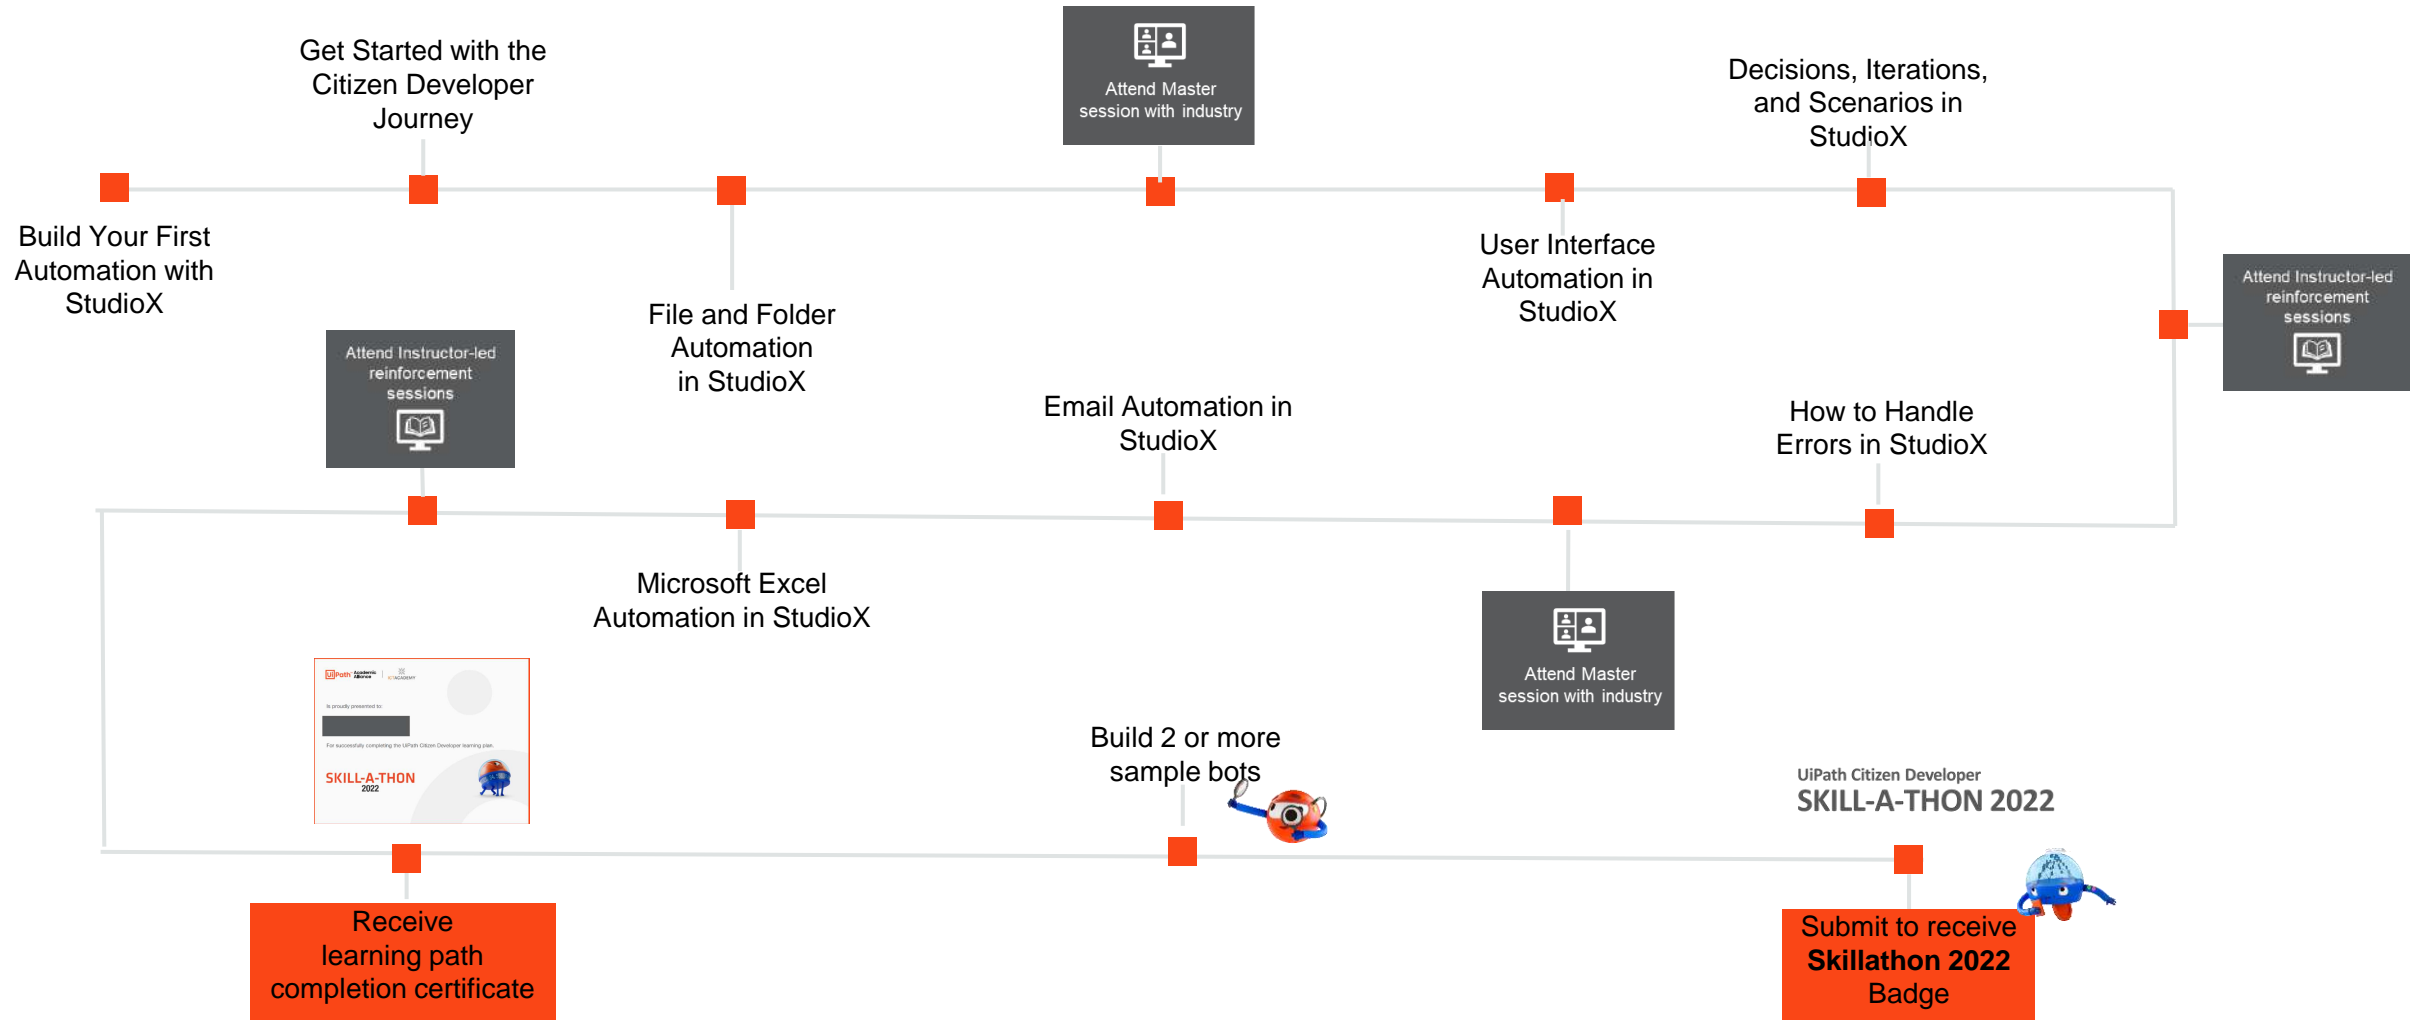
Get Started with the Citizen Developer Journey

Attend Master session with industry

Decisions, Iterations, and Scenarios in StudioX

Build Your First Automation with StudioX

File and Folder Automation in StudioX

User Interface Automation in StudioX

Attend Instructor-led reinforcement sessions

Attend Instructor-led reinforcement sessions

Email Automation in StudioX

How to Handle Errors in StudioX

Microsoft Excel Automation in StudioX

Attend Master session with industry

UiPath Academic Alliance

is proudly presented to:

For successfully completing the UiPath Citizen Developer learning plan.

SKILL-A-THON 2022

Build 2 or more sample bots

UiPath Citizen Developer
SKILL-A-THON 2022

Receive learning path completion certificate

Submit to receive **Skillathon 2022** Badge